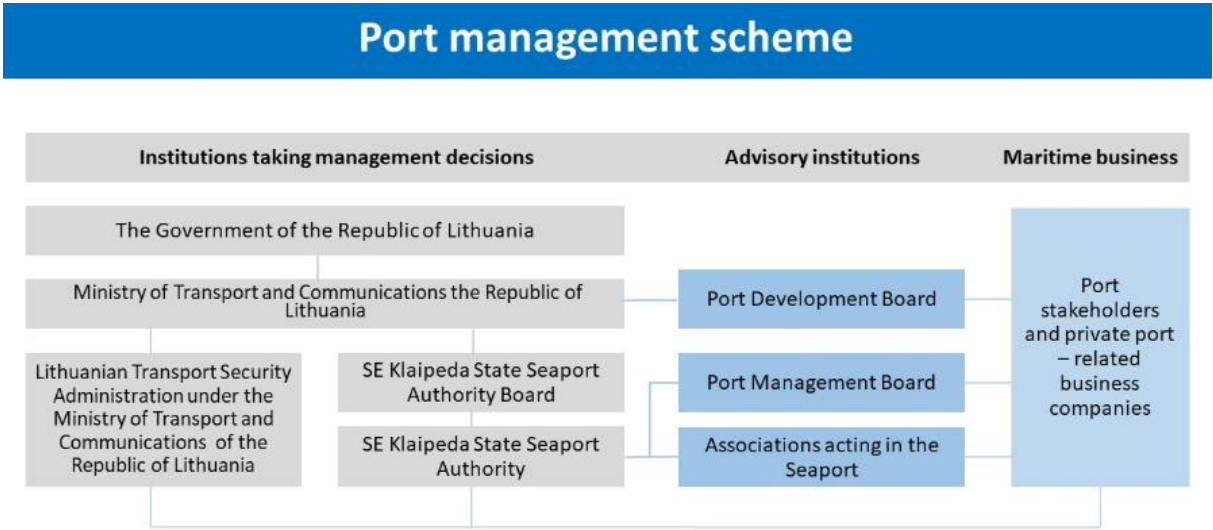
Port management scheme

Institutions taking management decisions

Advisory institutions

Maritime business

The Government of the Republic of Lithuania

Ministry of Transport and Communications the Republic of Lithuania

Port Development Board

Port stakeholders and private port – related business companies

Lithuanian Transport Security Administration under the Ministry of Transport and Communications of the Republic of Lithuania

SE Klaipeda State Seaport Authority Board

Port Management Board

SE Klaipeda State Seaport Authority

Associations acting in the Seaport